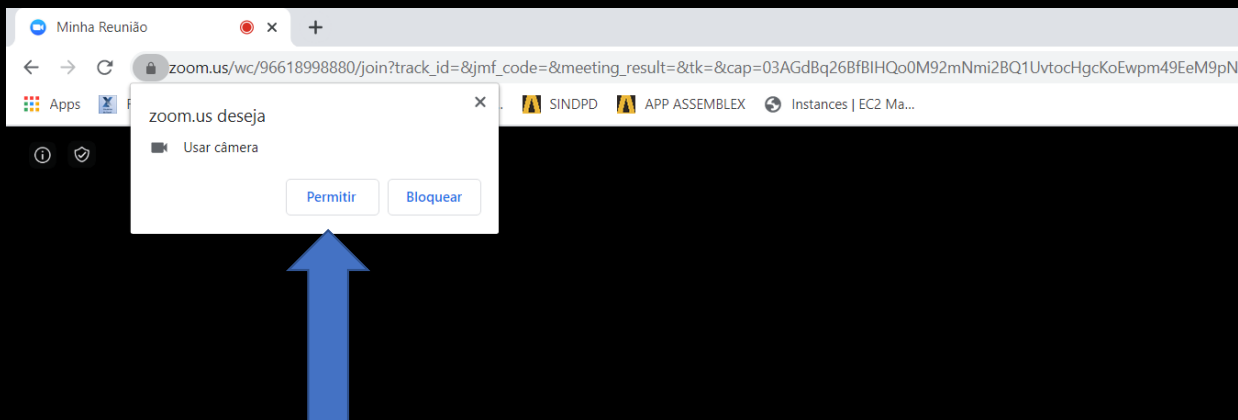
Minha Reunião
×
+
zoom.us/wc/96618998880/join?track_id=&jmf_code=&meeting_result=&tk=&cap=03AGdBq26BfBIHQo0M92mNmi2BQ1UvtocHgcKoEwpm49EeM9pN
Apps
F
SINDPD
APP ASSEMBLEX
Instances | EC2 Ma...
zoom.us deseja
×
Usar câmera
Permitir
Bloquear